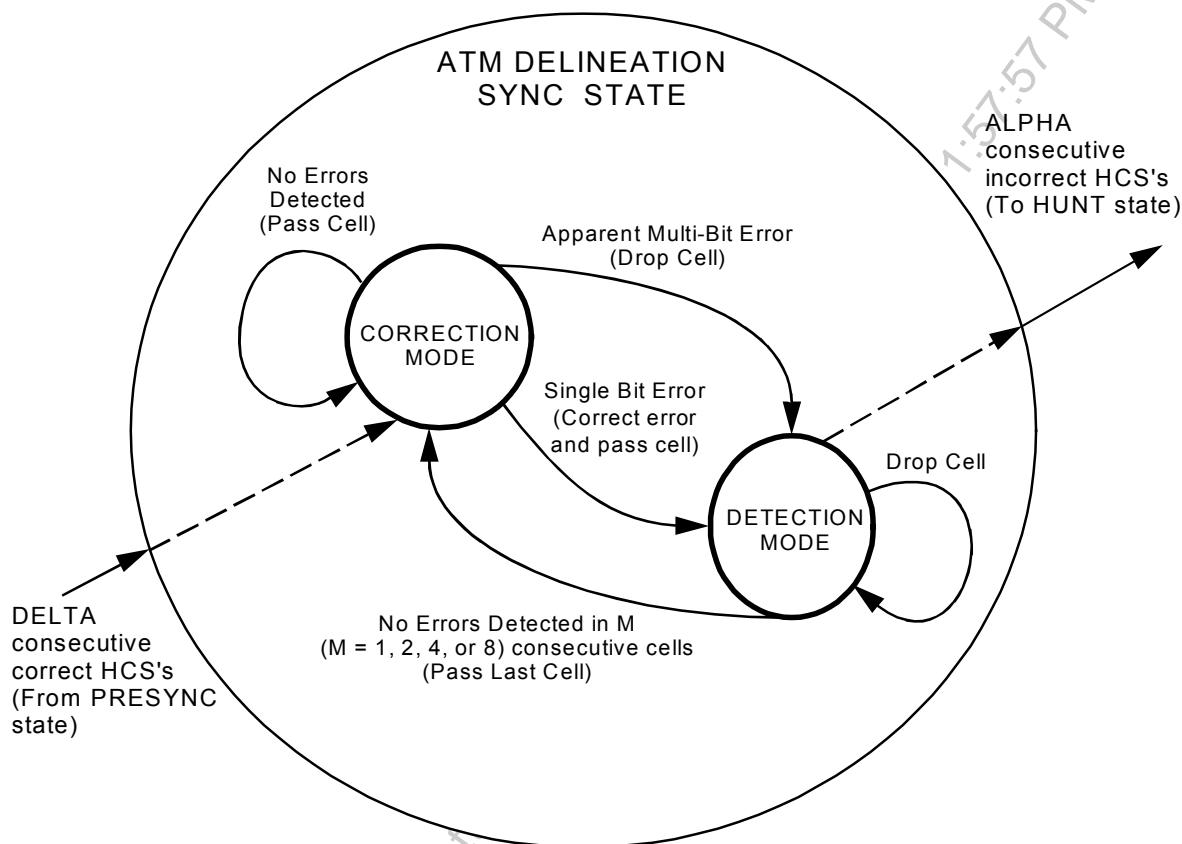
ATM DELINEATION SYNC STATE

1:57:57 P

ALPHA consecutive incorrect HCS's (To HUNT state)

No Errors Detected (Pass Cell)

Apparent Multi-Bit Error (Drop Cell)

CORRECTION MODE

Single Bit Error (Correct error and pass cell)

Drop Cell

DETECTION MODE

DELTA consecutive correct HCS's (From PRESYNC state)

No Errors Detected in M (M = 1, 2, 4, or 8) consecutive cells (Pass Last Cell)